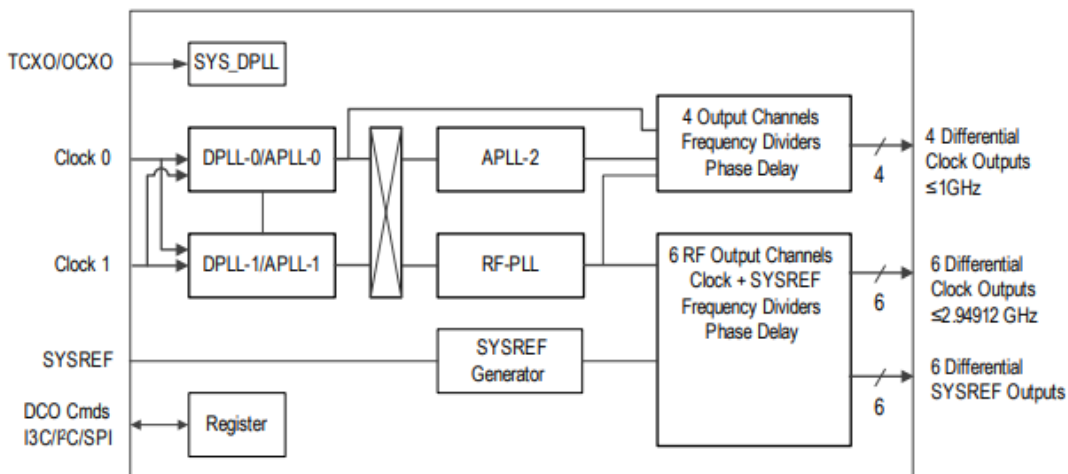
TCXO/OCXO
SYS_DPLL
Clock 0
DPLL-0/APLL-0
APLL-2
4 Output Channels
Frequency Dividers
Phase Delay
4
4 Differential
Clock Outputs
≤1GHz
Clock 1
DPLL-1/APLL-1
RF-PLL
6 RF Output Channels
Clock + SYSREF
Frequency Dividers
Phase Delay
6
6 Differential
Clock Outputs
≤2.94912 GHz
SYSREF
SYSREF
Generator
6 Differential
SYSREF Outputs
6
DCO Cmds
I3C/I²C/SPI
Register